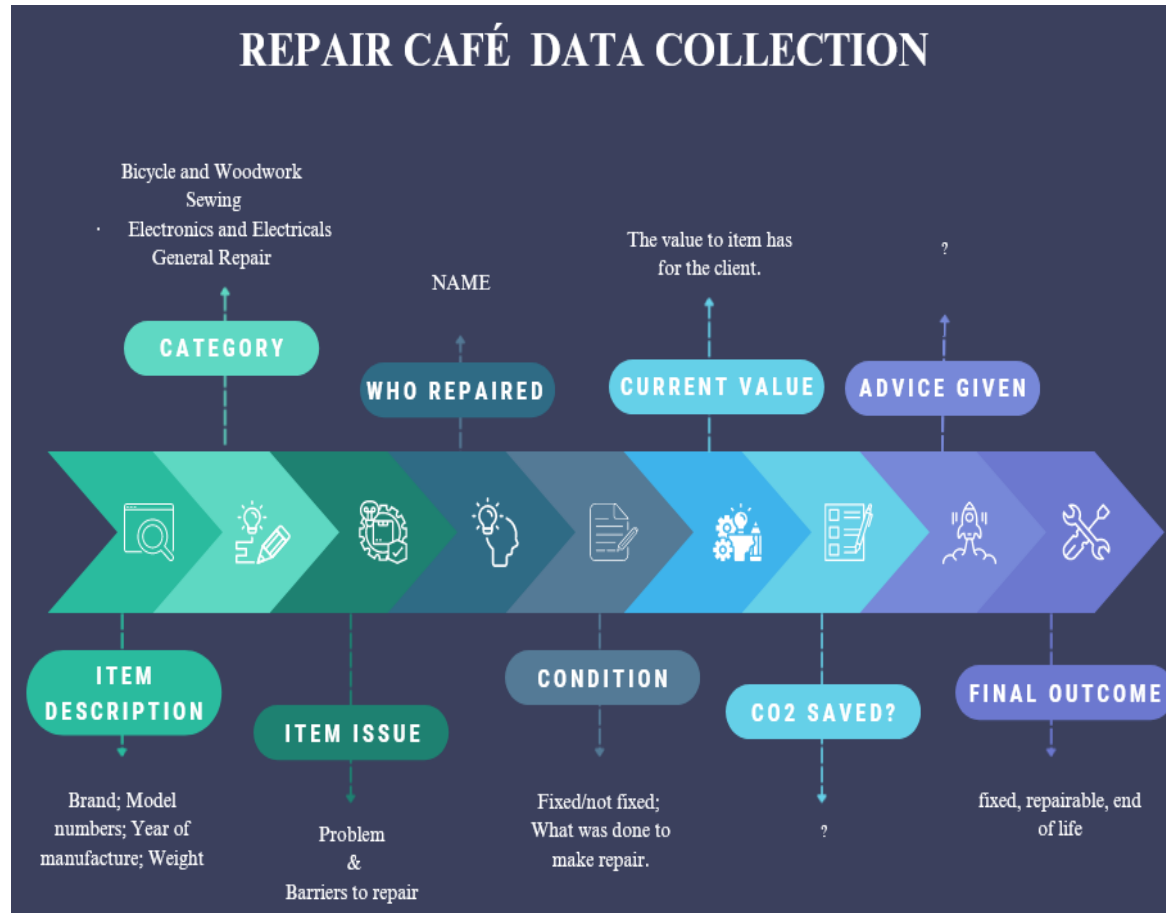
REPAIR CAFÉ DATA COLLECTION

Bicycle and Woodwork
Sewing
· Electronics and Electricals
General Repair

CATEGORY

NAME

WHO REPAIRED

The value to item has for the client.

CURRENT VALUE

?

ADVICE GIVEN

ITEM DESCRIPTION

Brand; Model numbers; Year of manufacture; Weight

ITEM ISSUE

Problem
&
Barriers to repair

CONDITION

Fixed/not fixed; What was done to make repair.

CO2 SAVED?

?

FINAL OUTCOME

fixed, repairable, end of life